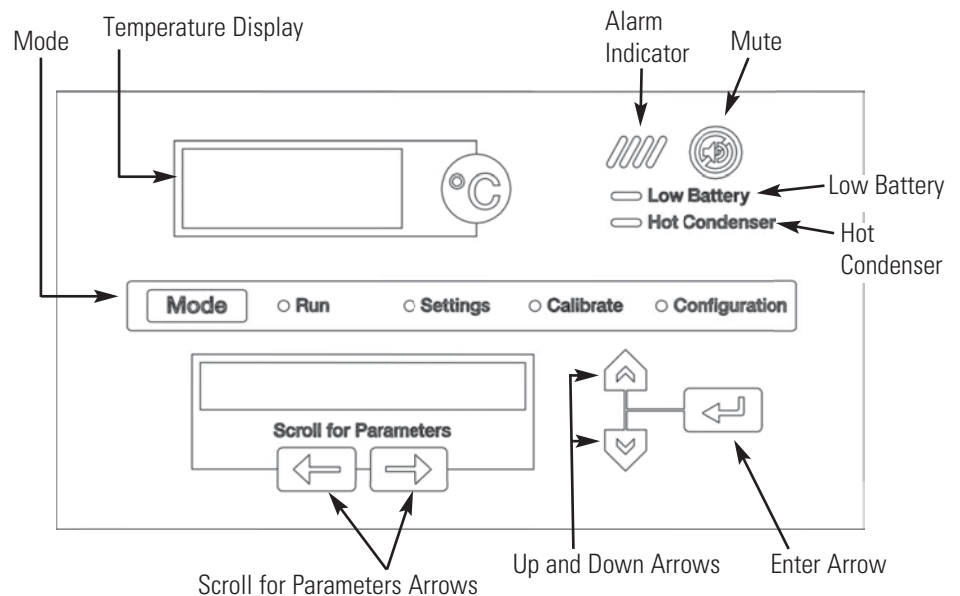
Mode

Temperature Display

Alarm Indicator

Mute

°C

Low Battery

Hot Condenser

Low Battery

Hot Condenser

Mode

Run

Settings

Calibrate

Configuration

Scroll for Parameters

Scroll for Parameters Arrows

Up and Down Arrows

Enter Arrow